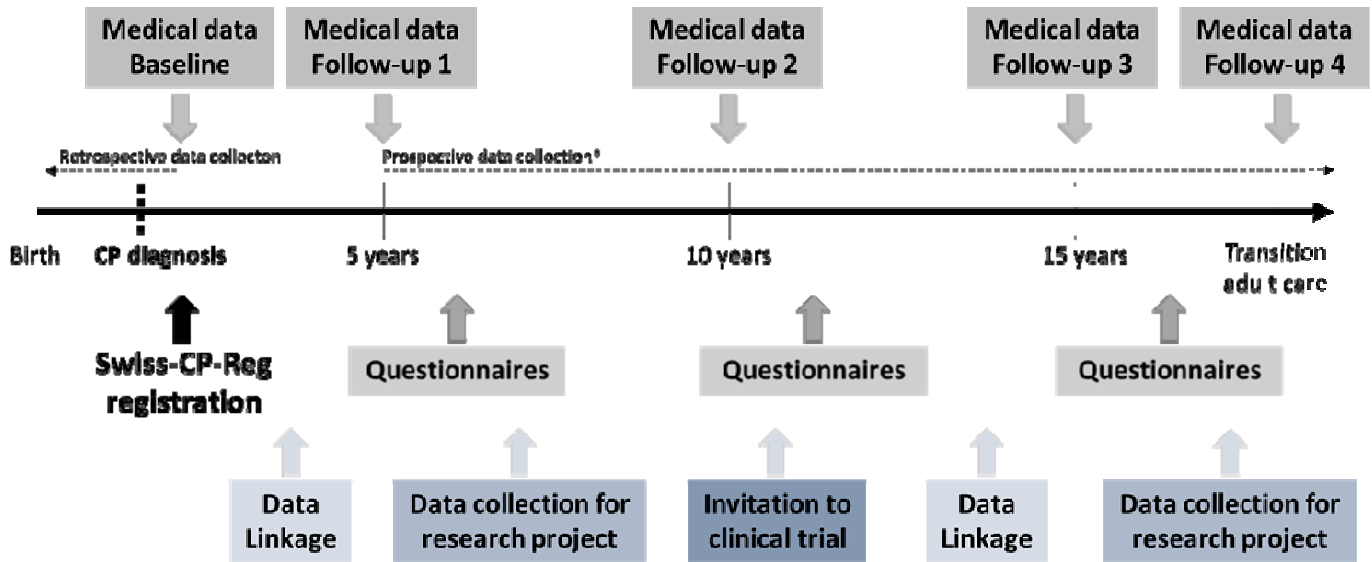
Medical data Baseline

Medical data Follow-up 1

Medical data Follow-up 2

Medical data Follow-up 3

Medical data Follow-up 4

Retrospective data collecton

Prospective data collection*

Birth

CP diagnosis

5 years

10 years

15 years

Transition adu t care

Swiss-CP-Reg registration

Questionnaires

Questionnaires

Questionnaires

Data Linkage

Data collection for research project

Invitation to clinical trial

Data Linkage

Data collection for research project